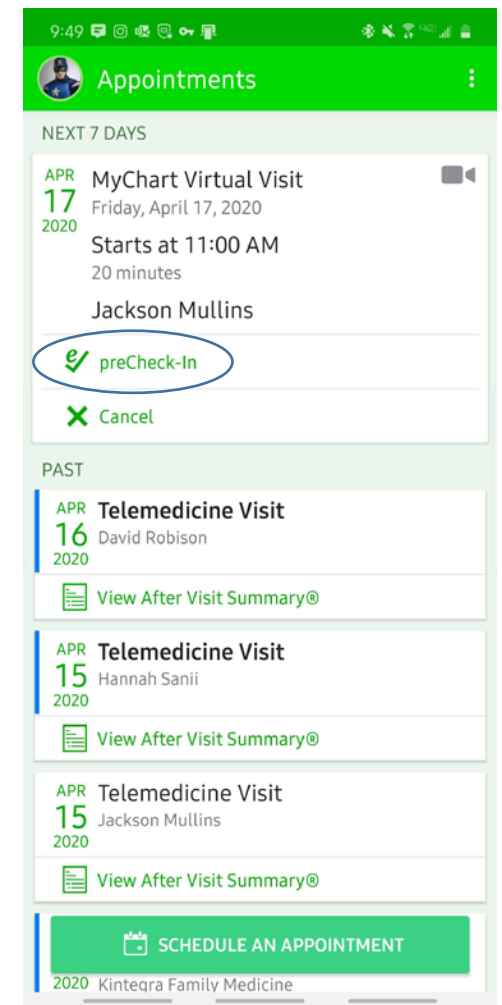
9:49

Appointments

NEXT 7 DAYS

APR
17
2020

MyChart Virtual Visit
Friday, April 17, 2020

Starts at 11:00 AM
20 minutes

Jackson Mullins

preCheck-In

Cancel

PAST

APR
16
2020

Telemedicine Visit
David Robison

View After Visit Summary®

APR
15
2020

Telemedicine Visit
Hannah Sanii

View After Visit Summary®

APR
15
2020

Telemedicine Visit
Jackson Mullins

View After Visit Summary®

SCHEDULE AN APPOINTMENT

2020 Kintegra Family Medicine